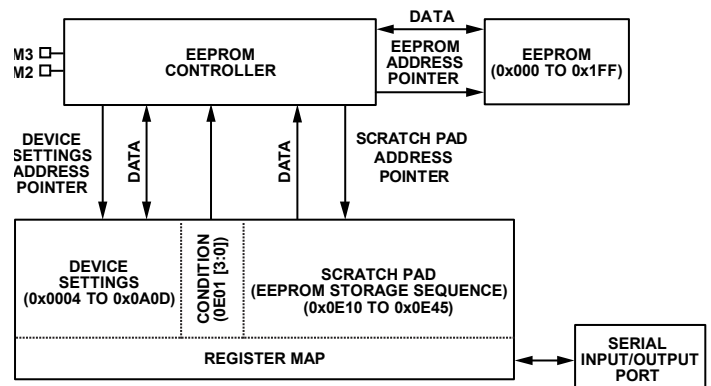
M3
M2
EEPROM CONTROLLER

DATA

EEPROM ADDRESS POINTER

EEPROM (0x000 TO 0x1FF)

DEVICE SETTINGS ADDRESS POINTER

DATA

DATA

SCRATCH PAD ADDRESS POINTER

DEVICE SETTINGS (0x0004 TO 0x0A0D)

CONDITION (0E01 [3:0])

SCRATCH PAD (EEPROM STORAGE SEQUENCE) (0x0E10 TO 0x0E45)

REGISTER MAP

SERIAL INPUT/OUTPUT PORT